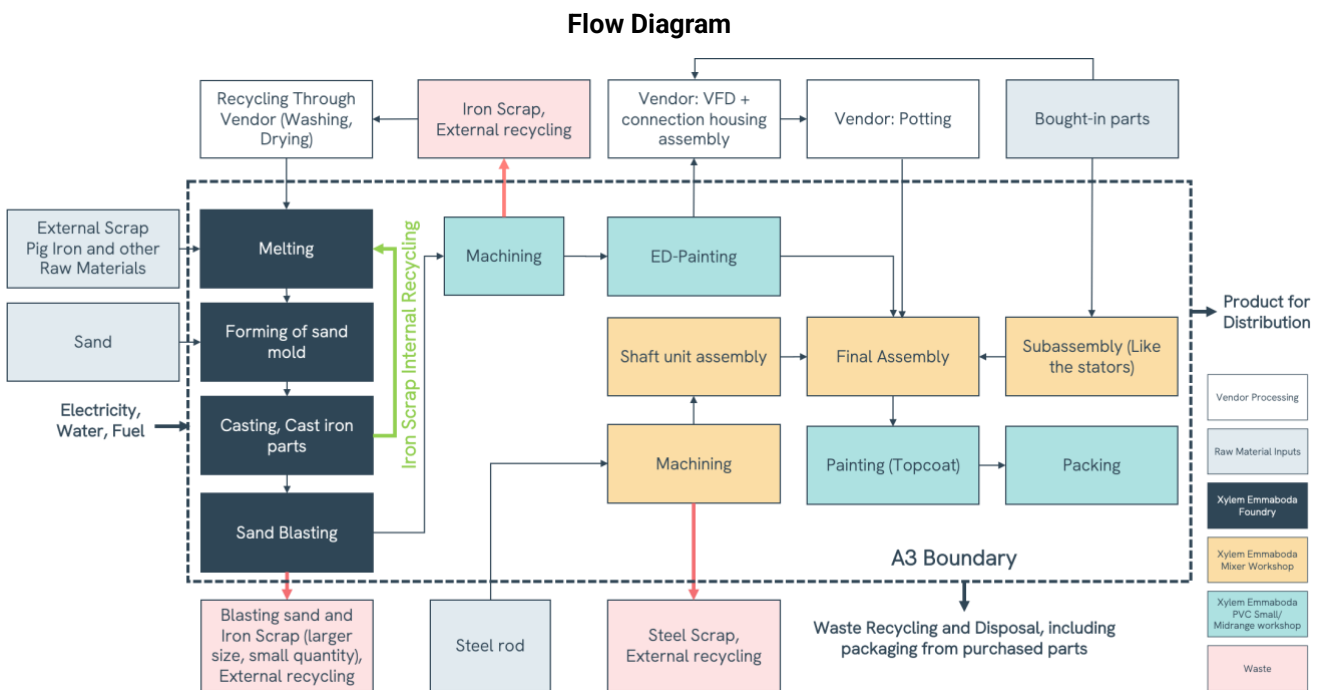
Flow Diagram

Recycling Through Vendor (Washing, Drying)

Iron Scrap, External recycling

Vendor: VFD + connection housing assembly

Vendor: Potting

Bought-in parts

External Scrap Pig Iron and other Raw Materials

Melting

Iron Scrap Internal Recycling

Machining

ED-Painting

Sand

Forming of sand mold

Shaft unit assembly

Final Assembly

Subassembly (Like the stators)

Product for Distribution

Electricity, Water, Fuel

Casting, Cast iron parts

Machining

Painting (Topcoat)

Packing

Sand Blasting

A3 Boundary

Blasting sand and Iron Scrap (larger size, small quantity), External recycling

Steel rod

Steel Scrap, External recycling

Waste Recycling and Disposal, including packaging from purchased parts

Vendor Processing

Raw Material Inputs

Xylem Emmaboda Foundry

Xylem Emmaboda Mixer Workshop

Xylem Emmaboda PVC Small/ Midrange workshop

Waste